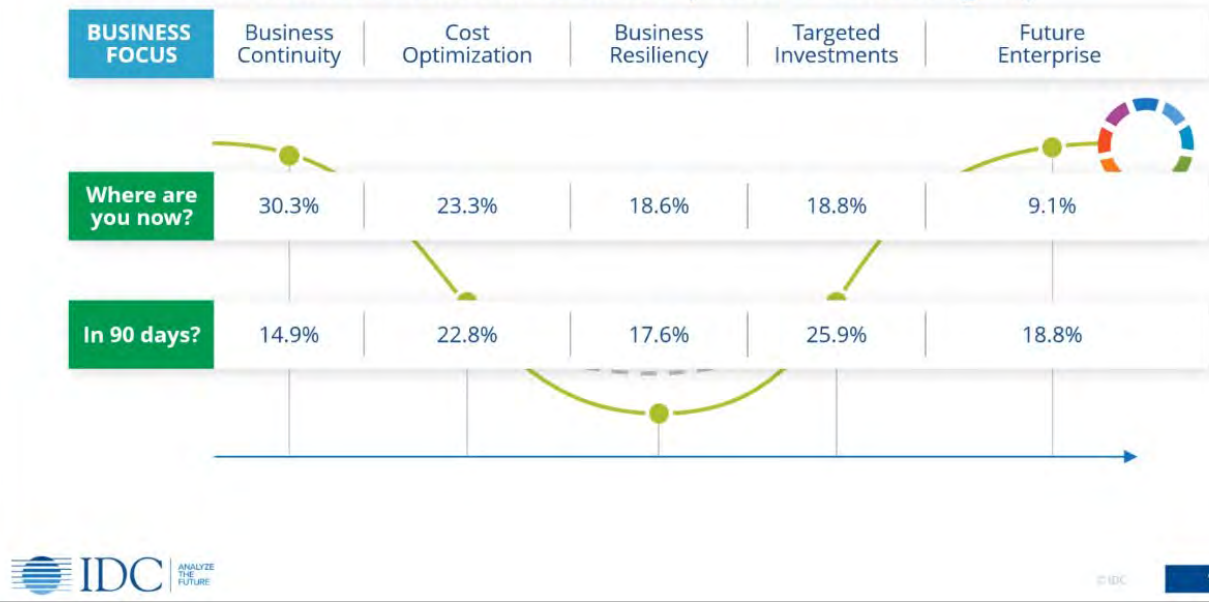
| BUSINESS FOCUS | Business Continuity | Cost Optimization | Business Resiliency | Targeted Investments | Future Enterprise |
|---|---|---|---|---|---|
| Where are you now? | 30.3% | 23.3% | 18.6% | 18.8% | 9.1% |
| In 90 days? | 14.9% | 22.8% | 17.6% | 25.9% | 18.8% |

IDC ANALYZE THE FUTURE

© IDC